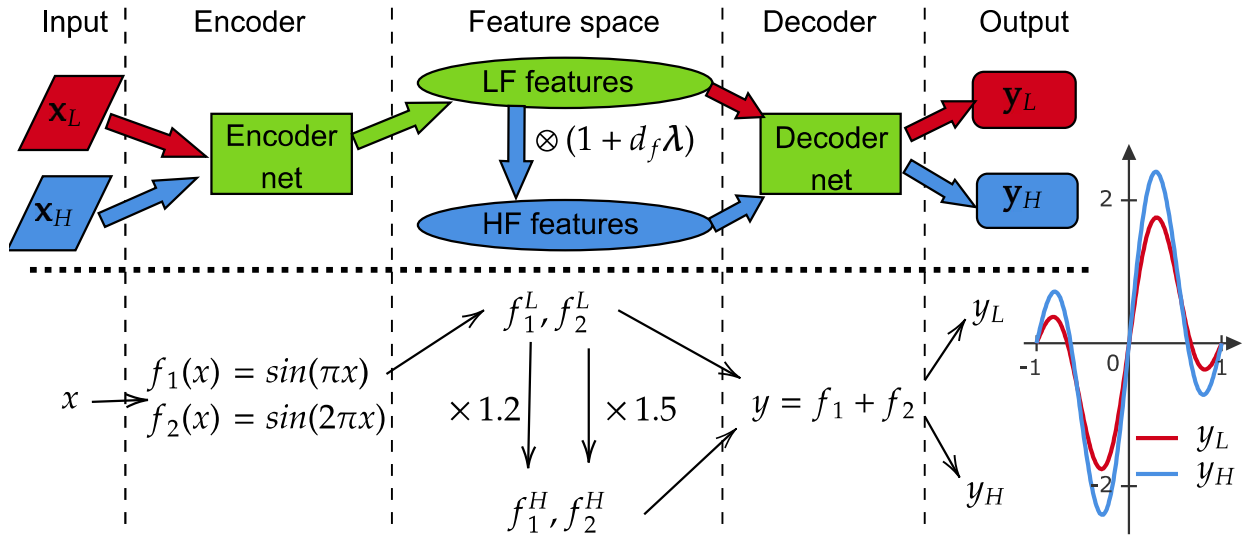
Input

Encoder

Feature space

Decoder

Output

$\mathbf{x}_L$

$\mathbf{x}_H$

Encoder net

LF features

$\otimes (1 + d_f \boldsymbol{\lambda})$

HF features

Decoder net

$\mathbf{y}_L$

$\mathbf{y}_H$

$x$

$f_1(x) = sin(\pi x)$
$f_2(x) = sin(2\pi x)$

$f_1^L, f_2^L$

$\times 1.2$

$\times 1.5$

$f_1^H, f_2^H$

$y = f_1 + f_2$

$y_L$

$y_H$

2

-1

0

1

-2

$y_L$

$y_H$